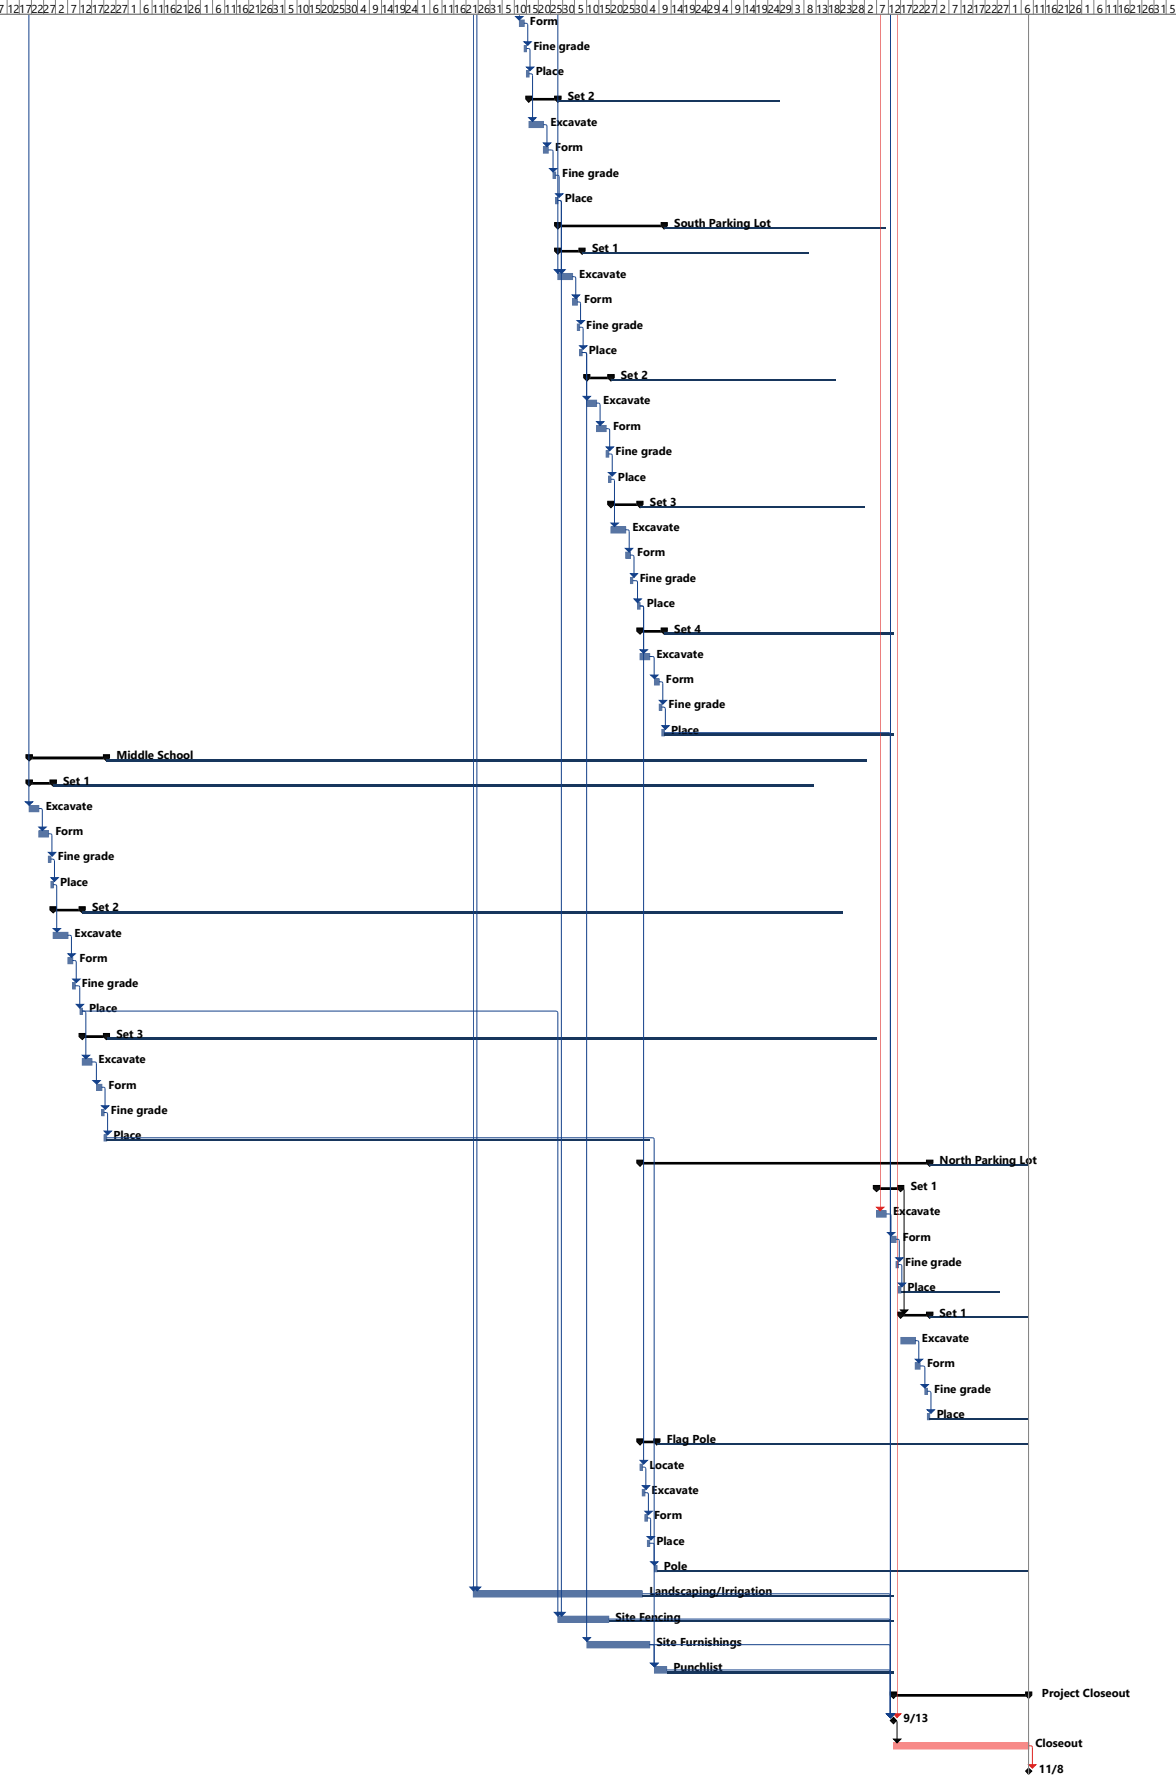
7 12 17 22 27 2 7 12 17 22 27 1 6 11 16 21 26 1 6 11 16 21 26 31 5 10 15 20 25 30 4 9 14 19 24 1 6 11 16 21 26 31 5 10 15 20 25 30 5 10 15 20 25 30 4 9 14 19 24 29 4 9 14 19 24 29 3 8 13 18 23 28 2 7 12 17 22 27 2 7 12 17 22 27 1 6 11 16 21 26 1 6 11 16 21 26 31 5

Form
Fine grade
Place
Set 2
Excavate
Form
Fine grade
Place
South Parking Lot
Set 1
Excavate
Form
Fine grade
Place
Set 2
Excavate
Form
Fine grade
Place
Set 3
Excavate
Form
Fine grade
Place
Set 4
Excavate
Form
Fine grade
Place
Middle School
Set 1
Excavate
Form
Fine grade
Place
Set 2
Excavate
Form
Fine grade
Place
Set 3
Excavate
Form
Fine grade
Place
North Parking Lot
Set 1
Excavate
Form
Fine grade
Place
Set 1
Excavate
Form
Fine grade
Place
Flag Pole
Locate
Excavate
Form
Place
Pole
Landscaping/Irrigation
Site Fencing
Site Furnishings
Punchlist
Project Closeout
9/13
Closeout
11/8